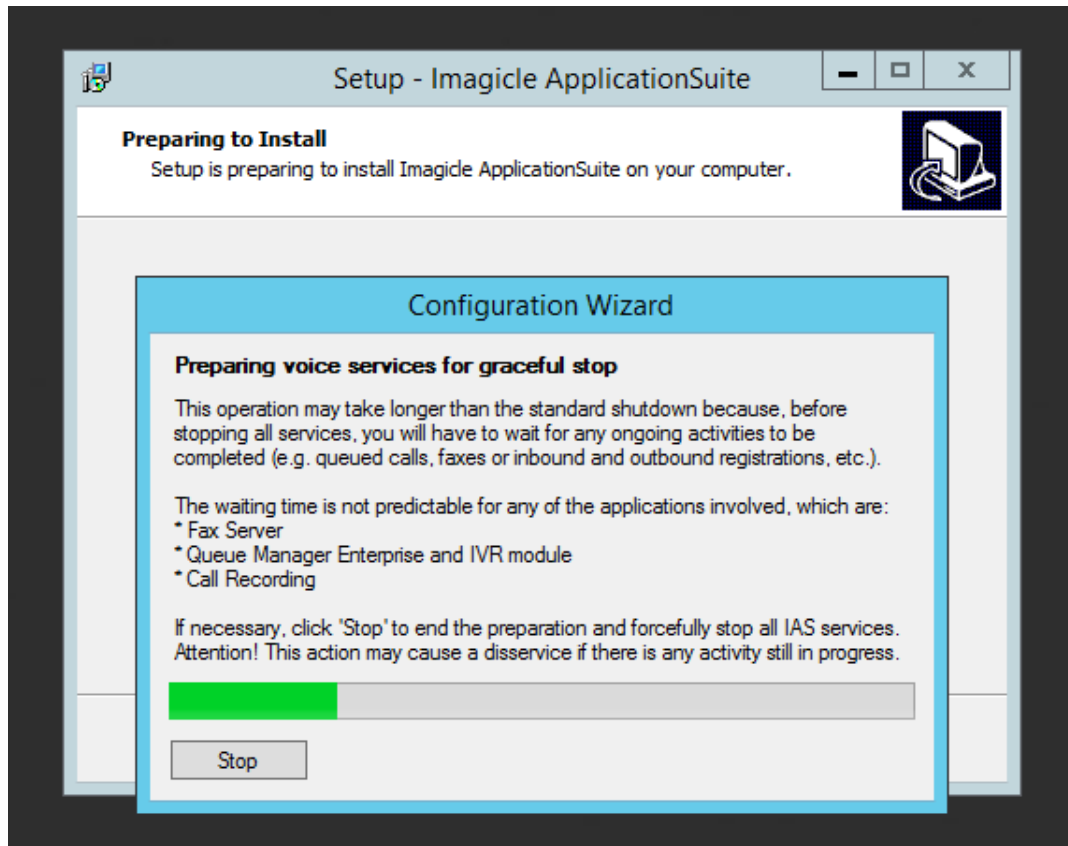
Setup - Imagicle ApplicationSuite

Preparing to Install

Setup is preparing to install Imagicle ApplicationSuite on your computer.

Configuration Wizard

Preparing voice services for graceful stop

This operation may take longer than the standard shutdown because, before stopping all services, you will have to wait for any ongoing activities to be completed (e.g. queued calls, faxes or inbound and outbound registrations, etc.).

The waiting time is not predictable for any of the applications involved, which are:
* Fax Server
* Queue Manager Enterprise and IVR module
* Call Recording

If necessary, click 'Stop' to end the preparation and forcefully stop all IAS services. Attention! This action may cause a disservice if there is any activity still in progress.

Stop